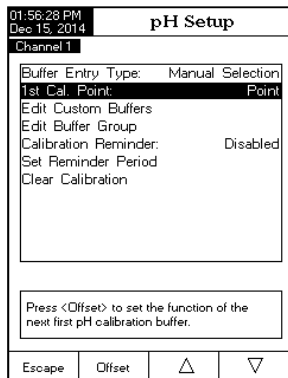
01:56:28 PM
Dec 15, 2014
pH Setup
Channel 1

Buffer Entry Type: Manual Selection
1st Cal. Point: Point
Edit Custom Buffers
Edit Buffer Group
Calibration Reminder: Disabled
Set Reminder Period
Clear Calibration

Press <Offset> to set the function of the next first pH calibration buffer.

Escape | Offset | △ | ▽